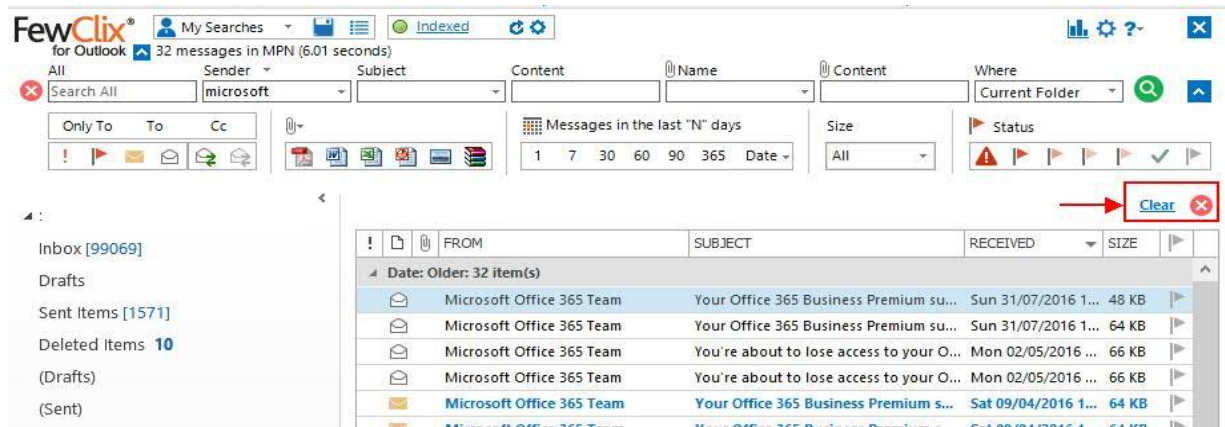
FewClix® for Outlook

My Searches

Indexed

32 messages in MPN (6.01 seconds)

All

Sender

Subject

Content

Name

Content

Where

Search All

microsoft

Current Folder

Only To

To

Cc

Messages in the last "N" days

1 7 30 60 90 365 Date

Size

All

Status

Clear

Inbox [99069]

Drafts

Sent Items [1571]

Deleted Items 10

(Drafts)

(Sent)

| ! | | | FROM | SUBJECT | RECEIVED | SIZE | |
|---|---|---|---|---|---|---|---|
| Date: Older: 32 item(s) | | | | | | | |
| | | | Microsoft Office 365 Team | Your Office 365 Business Premium su... | Sun 31/07/2016 1... | 48 KB | |
| | | | Microsoft Office 365 Team | Your Office 365 Business Premium su... | Sun 31/07/2016 1... | 64 KB | |
| | | | Microsoft Office 365 Team | You're about to lose access to your O... | Mon 02/05/2016 ... | 66 KB | |
| | | | Microsoft Office 365 Team | You're about to lose access to your O... | Mon 02/05/2016 ... | 66 KB | |
| | | | Microsoft Office 365 Team | Your Office 365 Business Premium s... | Sat 09/04/2016 1... | 64 KB | |